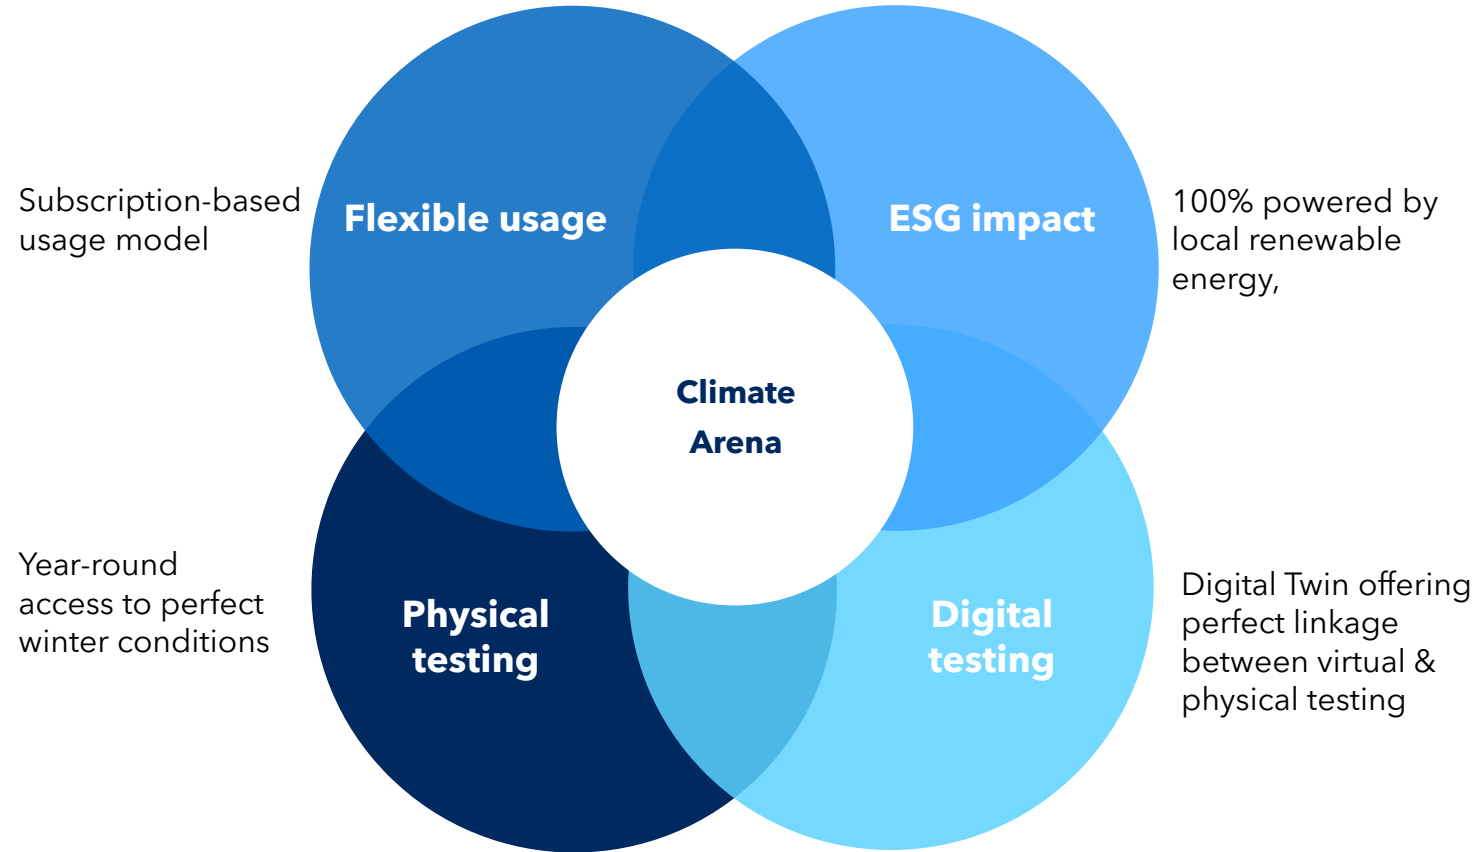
Subscription-based usage model

Flexible usage

ESG impact

100% powered by local renewable energy,

Climate Arena

Year-round access to perfect winter conditions

Physical testing

Digital testing

Digital Twin offering perfect linkage between virtual & physical testing